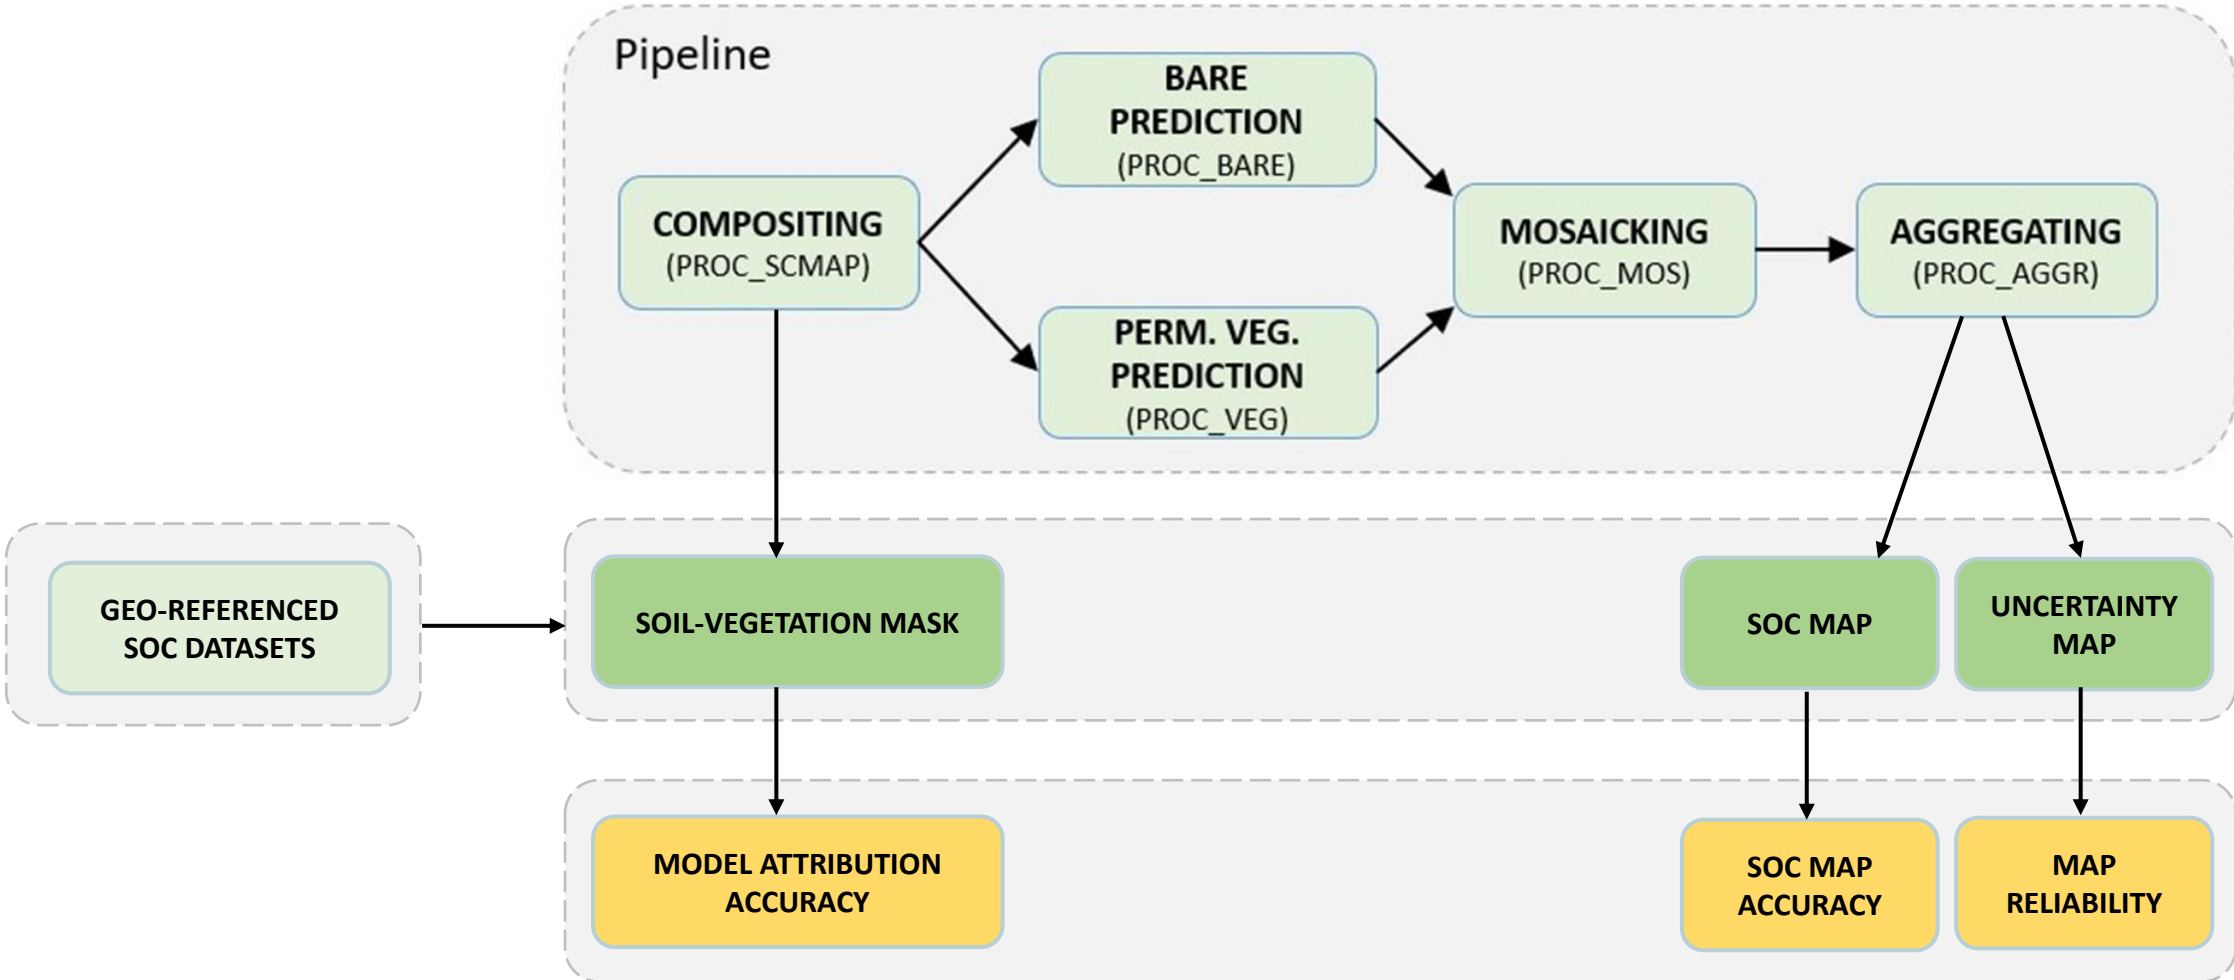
Pipeline

COMPOSITING
(PROC_SCMAP)

BARE PREDICTION
(PROC_BARE)

PERM. VEG. PREDICTION
(PROC_VEG)

MOSAICKING
(PROC_MOS)

AGGREGATING
(PROC_AGGR)

GEO-REFERENCED SOC DATASETS

SOIL-VEGETATION MASK

SOC MAP

UNCERTAINTY MAP

MODEL ATTRIBUTION ACCURACY

SOC MAP ACCURACY

MAP RELIABILITY